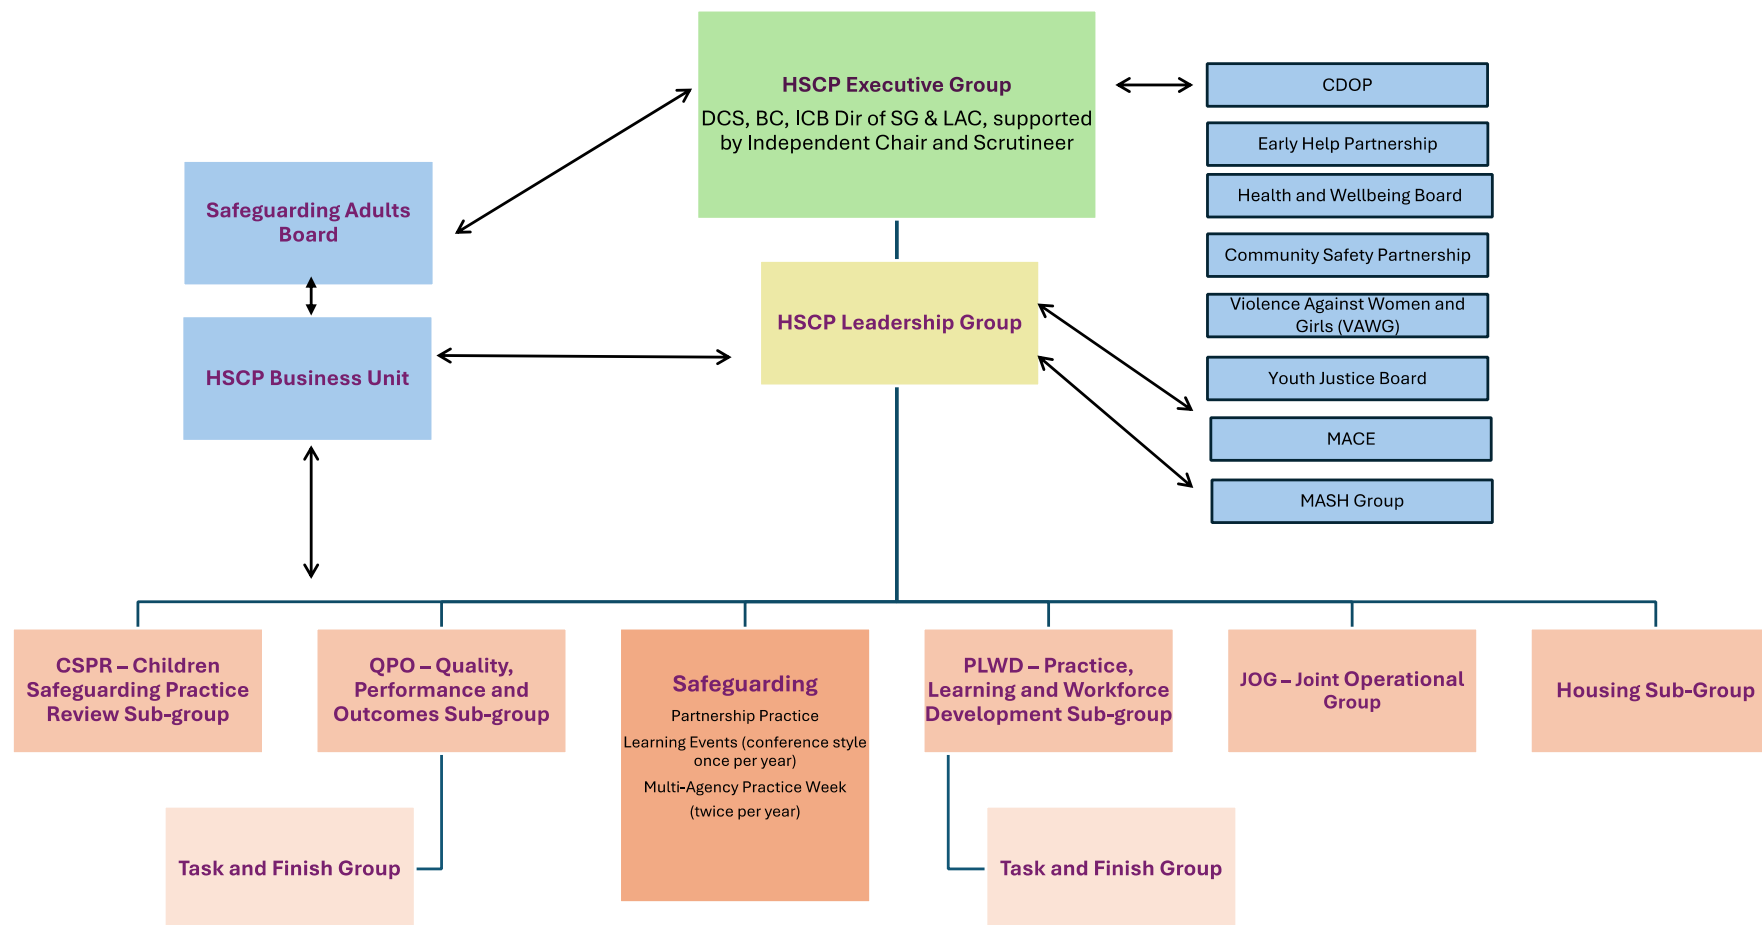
HSCP Executive Group
DCS, BC, ICB Dir of SG & LAC, supported by Independent Chair and Scrutineer

CDOP

Early Help Partnership

Health and Wellbeing Board

Community Safety Partnership

Violence Against Women and Girls (VAWG)

Youth Justice Board

MACE

MASH Group

Safeguarding Adults Board

HSCP Business Unit

HSCP Leadership Group

CSPR – Children Safeguarding Practice Review Sub-group

QPO – Quality, Performance and Outcomes Sub-group

Safeguarding
Partnership Practice
Learning Events (conference style once per year)
Multi-Agency Practice Week
(twice per year)

PLWD – Practice, Learning and Workforce Development Sub-group

JOG – Joint Operational Group

Housing Sub-Group

Task and Finish Group

Task and Finish Group